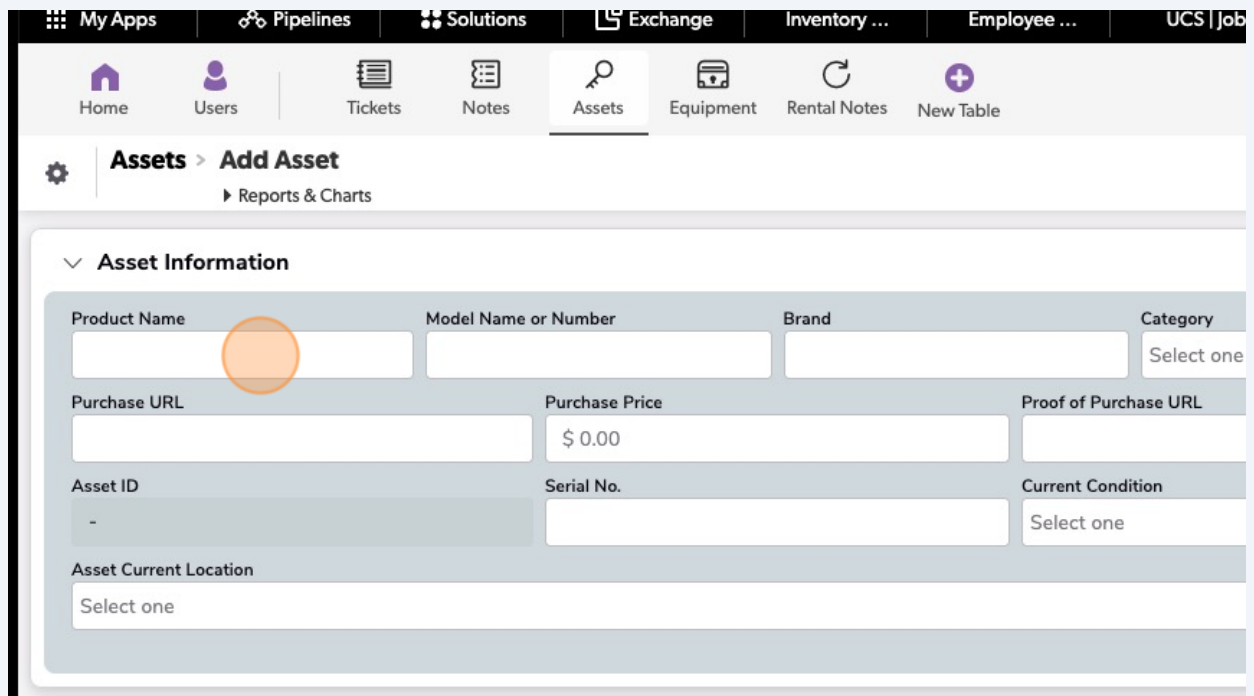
My Apps | Pipelines | Solutions | Exchange | Inventory ... | Employee ... | UCS | Job

Home Users Tickets Notes Assets Equipment Rental Notes New Table

Assets > Add Asset

Reports & Charts

Asset Information

Product Name

Model Name or Number

Brand

Category

Select one

Purchase URL

Purchase Price

$ 0.00

Proof of Purchase URL

Asset ID

-

Serial No.

Current Condition

Select one

Asset Current Location

Select one